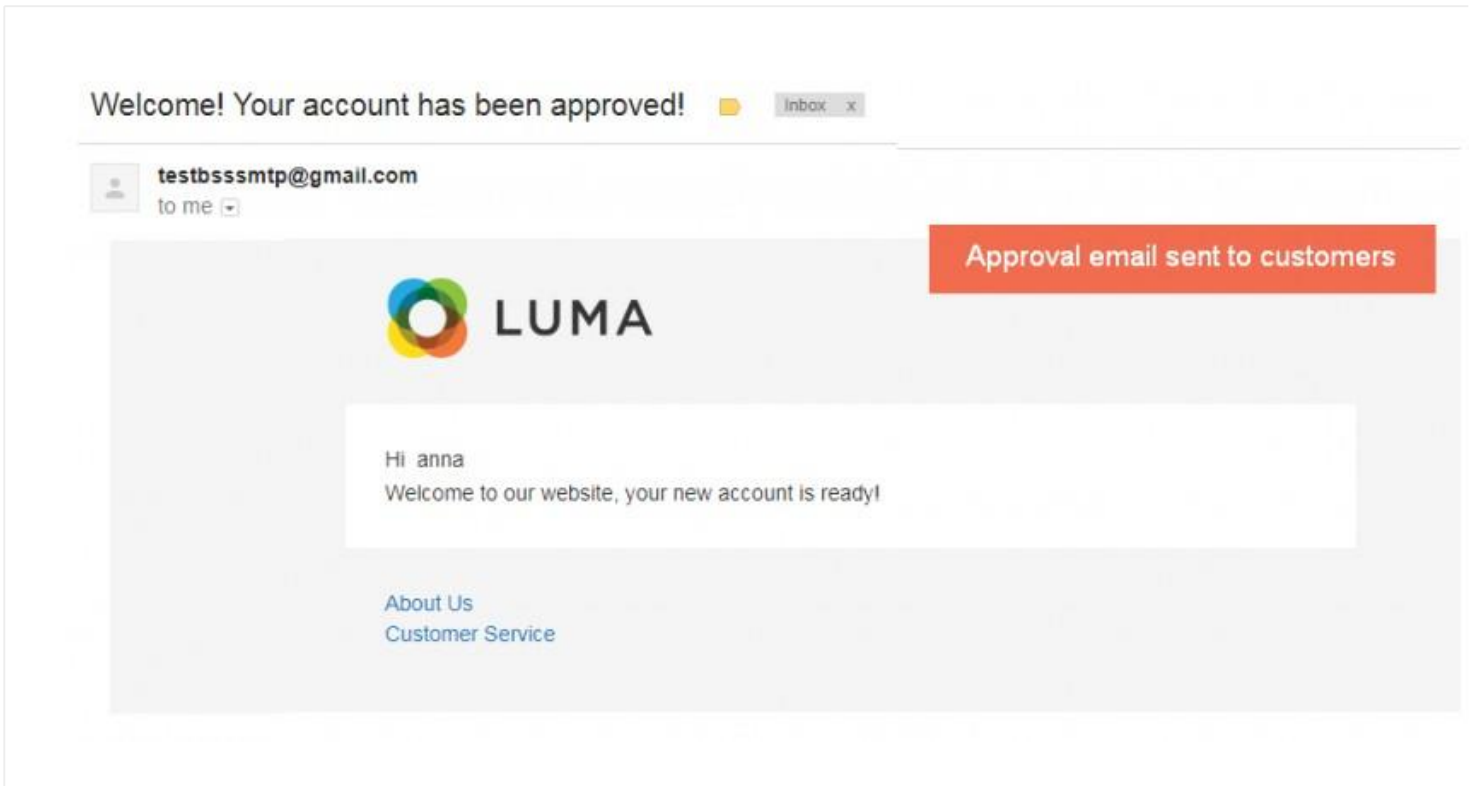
Welcome! Your account has been approved! Inbox x

testbsssmtp@gmail.com
to me

Approval email sent to customers

LUMA

Hi anna
Welcome to our website, your new account is ready!

About Us
Customer Service